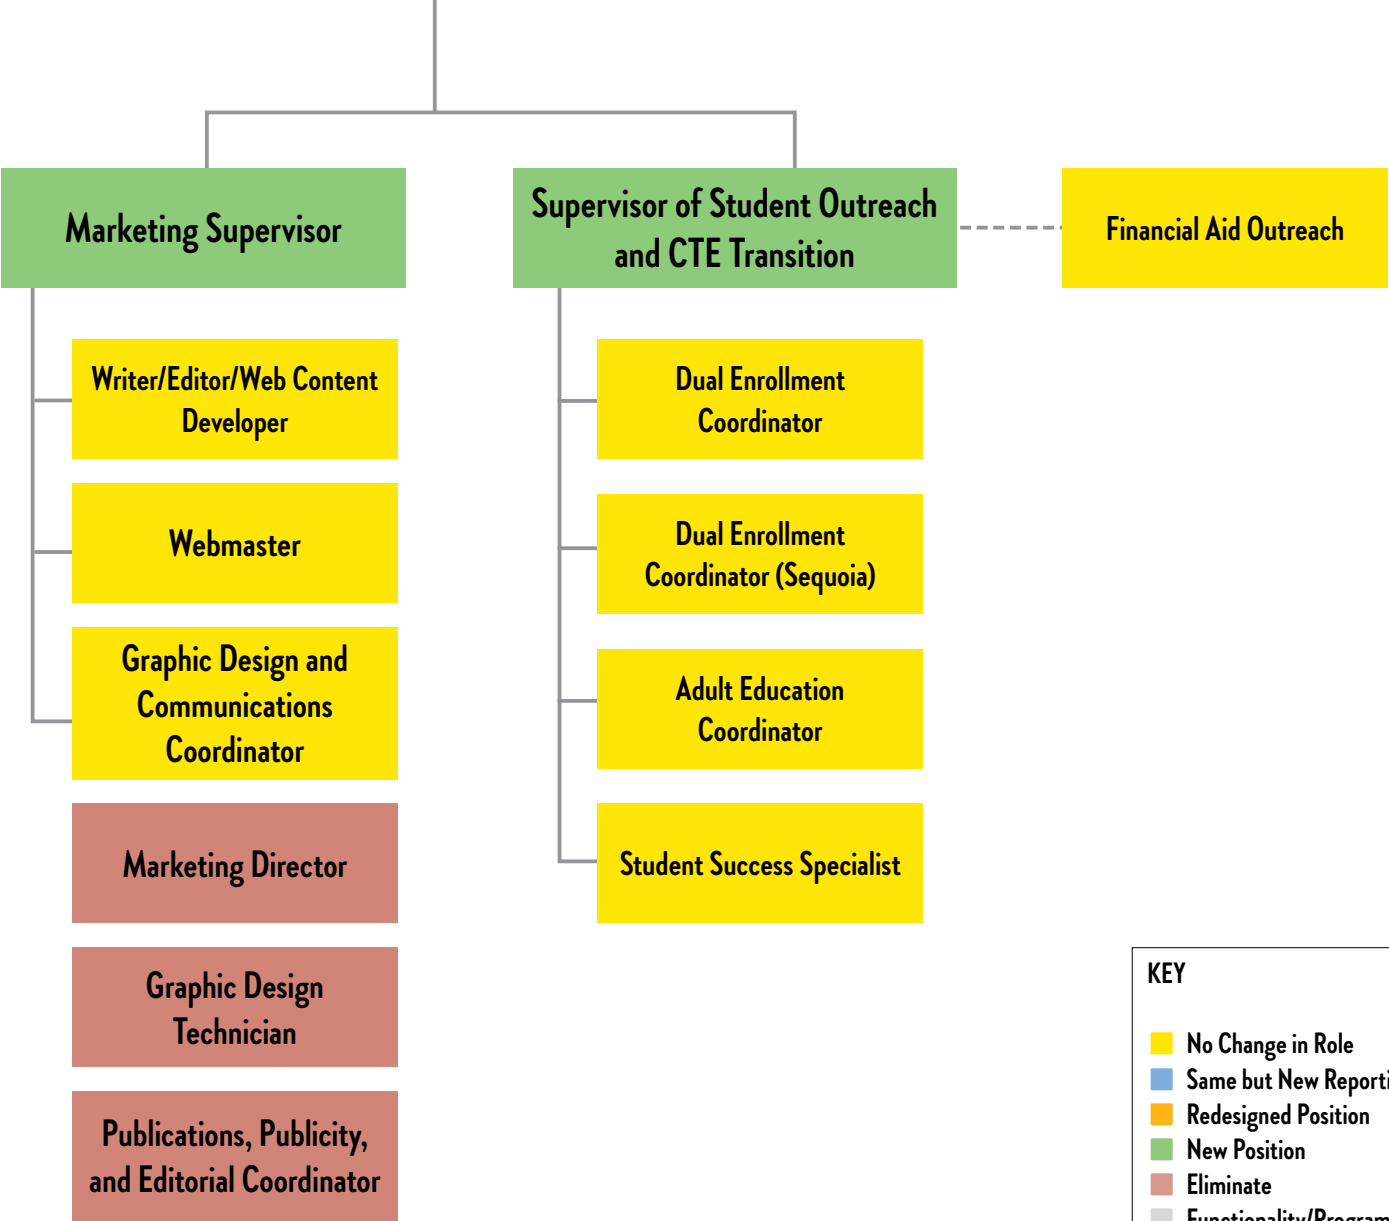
Marketing Supervisor

Writer/Editor/Web Content Developer

Webmaster

Graphic Design and Communications Coordinator

Marketing Director

Graphic Design Technician

Publications, Publicity, and Editorial Coordinator

Supervisor of Student Outreach and CTE Transition

Dual Enrollment Coordinator

Dual Enrollment Coordinator (Sequoia)

Adult Education Coordinator

Student Success Specialist

Financial Aid Outreach

KEY

No Change in Role

Same but New Reporti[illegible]

Redesigned Position

New Position

Eliminate

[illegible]